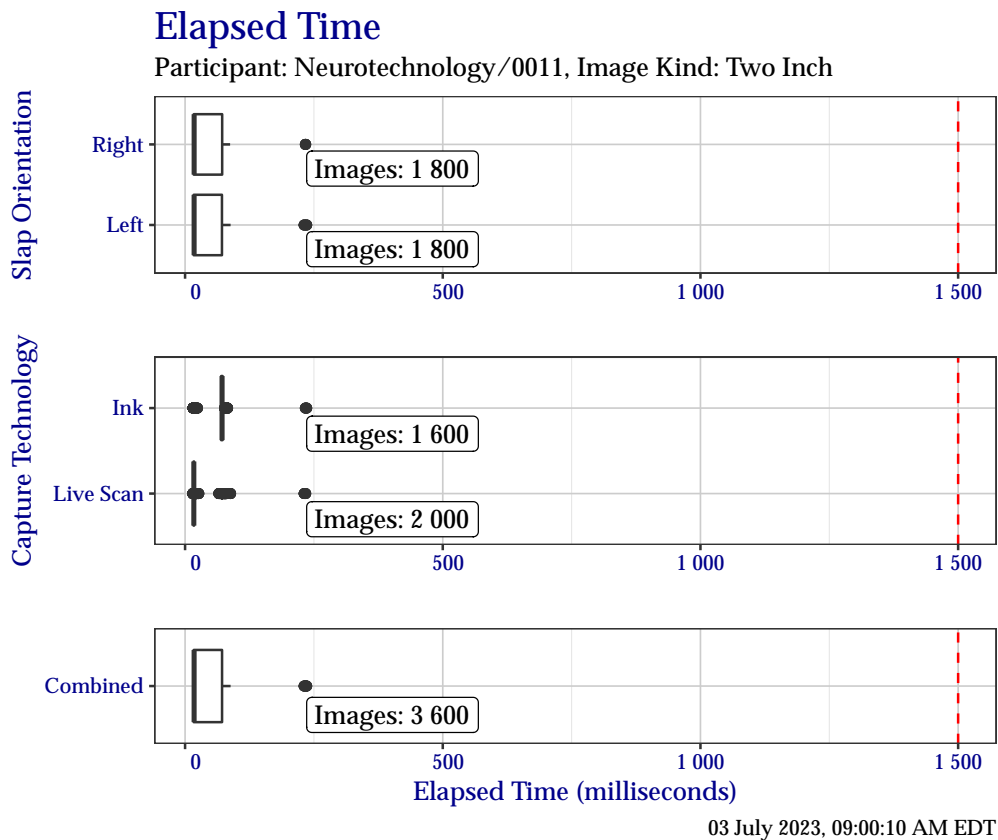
Elapsed Time

Participant: Neurotechnology/0011, Image Kind: Two Inch

Slap Orientation

Right

Images: 1 800

Left

Images: 1 800

0
500
1 000
1 500

Capture Technology

Ink

Images: 1 600

Live Scan

Images: 2 000

0
500
1 000
1 500

Combined

Images: 3 600

0
500
1 000
1 500

Elapsed Time (milliseconds)

03 July 2023, 09:00:10 AM EDT